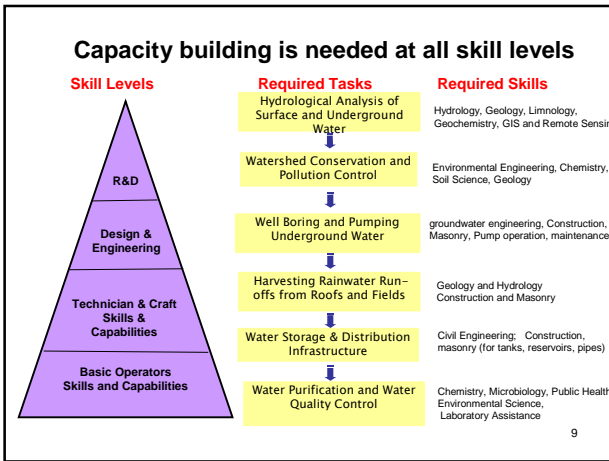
Capacity building is needed at all skill levels

Skill Levels

R&D

Design & Engineering

Technician & Craft Skills & Capabilities

Basic Operators Skills and Capabilities

Required Tasks

Hydrological Analysis of Surface and Underground Water

Watershed Conservation and Pollution Control

Well Boring and Pumping Underground Water

Harvesting Rainwater Run-offs from Roofs and Fields

Water Storage & Distribution Infrastructure

Water Purification and Water Quality Control

Required Skills

Hydrology, Geology, Limnology, Geochemistry, GIS and Remote Sensin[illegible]

Environmental Engineering, Chemistry, Soil Science, Geology

groundwater engineering, Construction, Masonry, Pump operation, maintenance

Geology and Hydrology Construction and Masonry

Civil Engineering; Construction, masonry (for tanks, reservoirs, pipes)

Chemistry, Microbiology, Public Health, Environmental Science, Laboratory Assistance

9